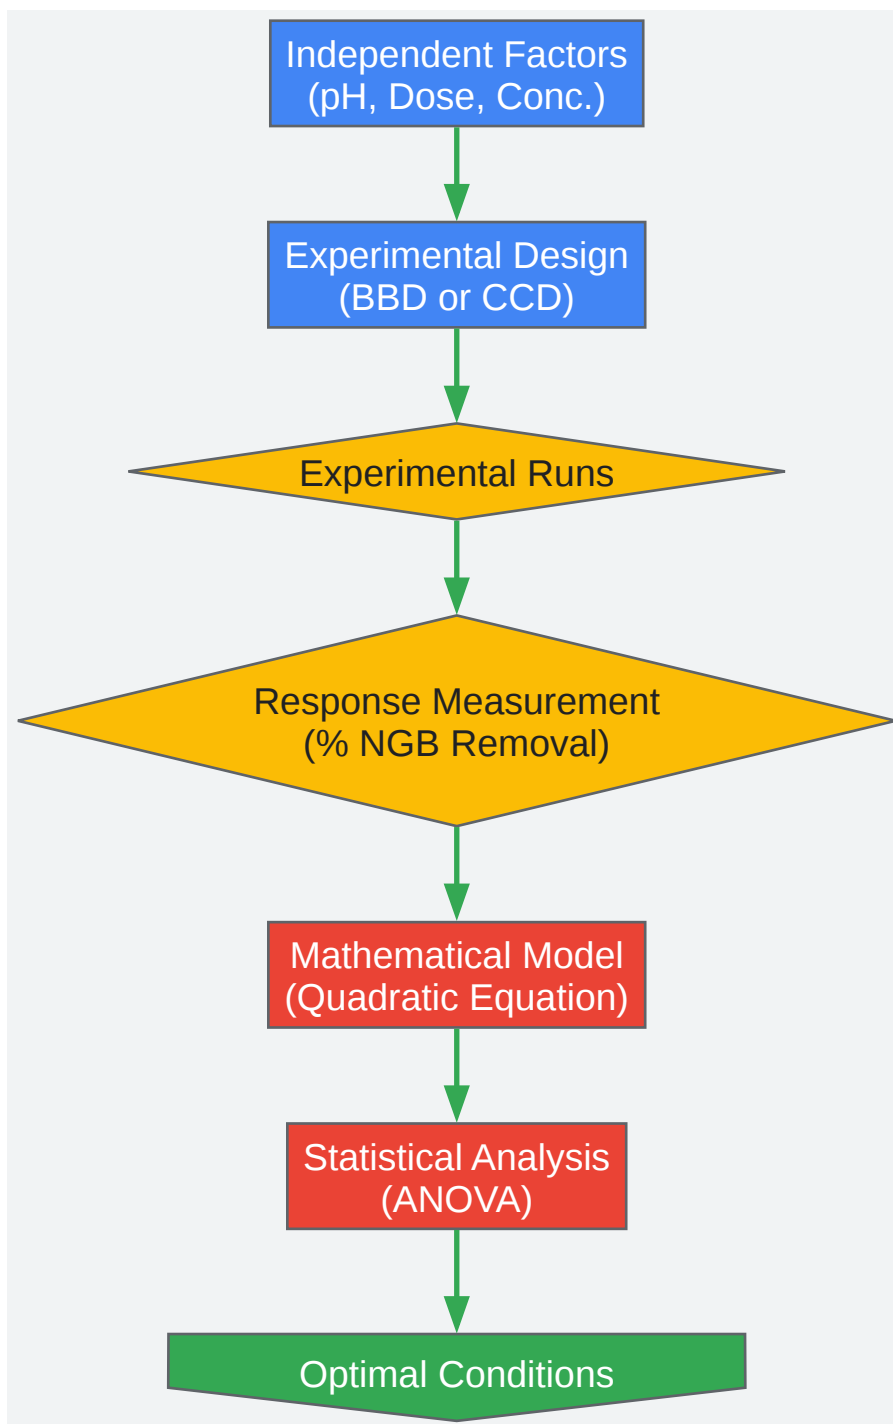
Independent Factors
(pH, Dose, Conc.)

Experimental Design
(BBD or CCD)

Experimental Runs

Response Measurement
(% NGB Removal)

Mathematical Model
(Quadratic Equation)

Statistical Analysis
(ANOVA)

Optimal Conditions